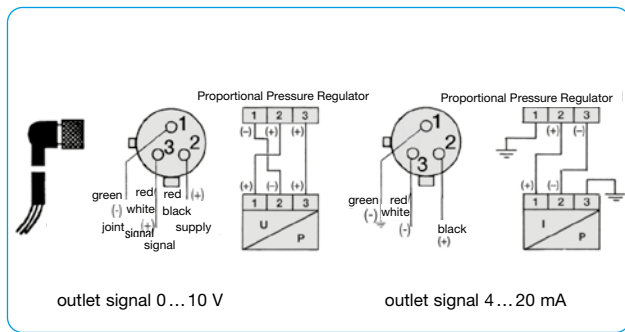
Proportional Pressure Regulator

1
3
2

| 1 | 2 | 3 |
|---|---|---|
| (-) | (+) | (+) |

| (+) | (-) | (+) |
|---|---|---|
| 1 | 2 | 3 |

U
P

green
(-)
joint
red
white
(+)
signal
signal
red
black
(+)
supply

Proportional Pressure Regulator

1
2
3

| 1 | 2 | 3 |
|---|---|---|
| (+) | (-) | |

| (+) | (-) | |
|---|---|---|
| 1 | 2 | 3 |

I
P

green
(-)
red
white
(-)
black
(+)

outlet signal 0…10 V

outlet signal 4…20 mA